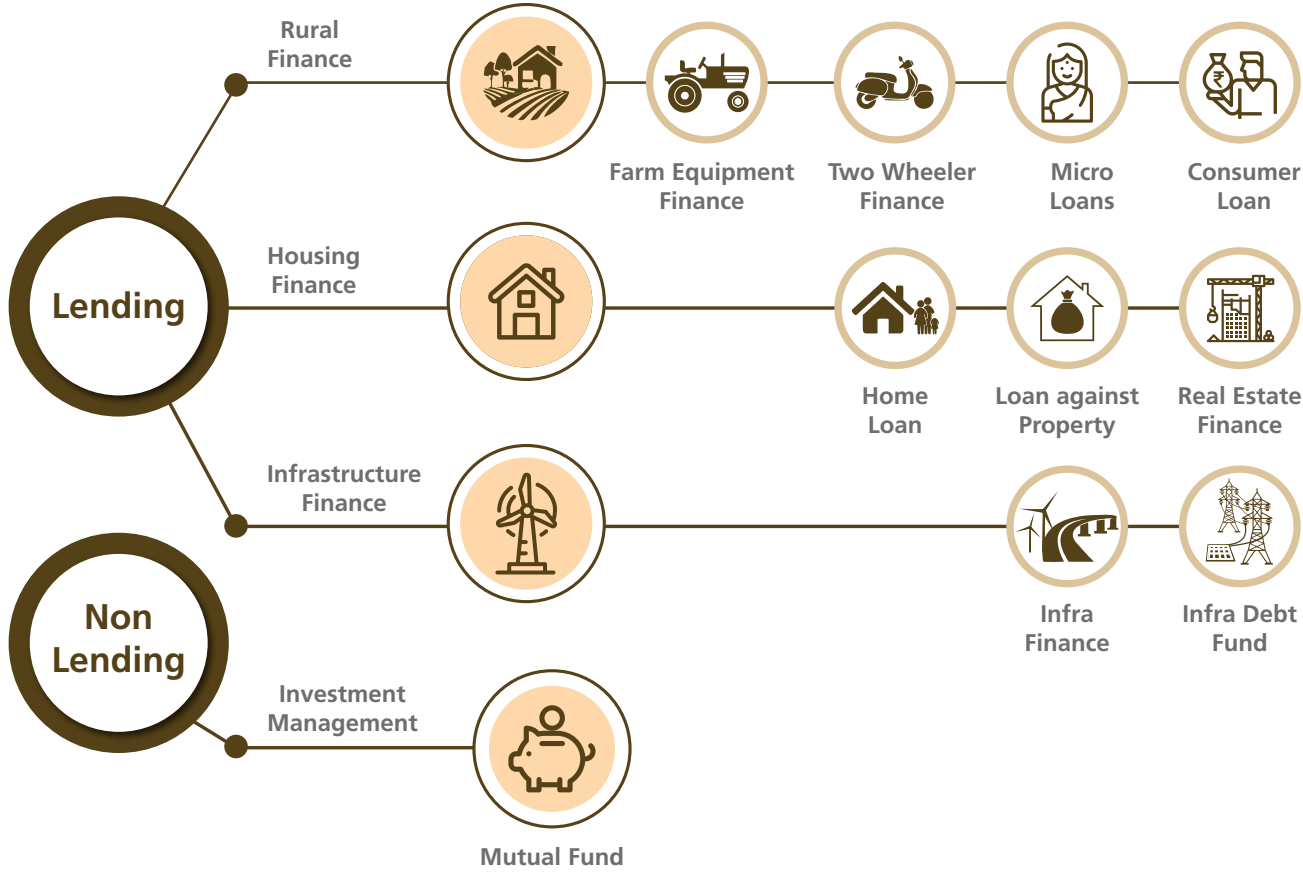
Lending

Rural Finance

Farm Equipment Finance

Two Wheeler Finance

Micro Loans

Consumer Loan

Housing Finance

Home Loan

Loan against Property

Real Estate Finance

Infrastructure Finance

Infra Finance

Infra Debt Fund

Non Lending

Investment Management

Mutual Fund